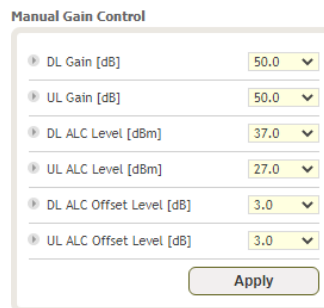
Manual Gain Control

| | |
|---|---|
| DL Gain [dB] | 50.0 |
| UL Gain [dB] | 50.0 |
| DL ALC Level [dBm] | 37.0 |
| UL ALC Level [dBm] | 27.0 |
| DL ALC Offset Level [dB] | 3.0 |
| UL ALC Offset Level [dB] | 3.0 |

Apply